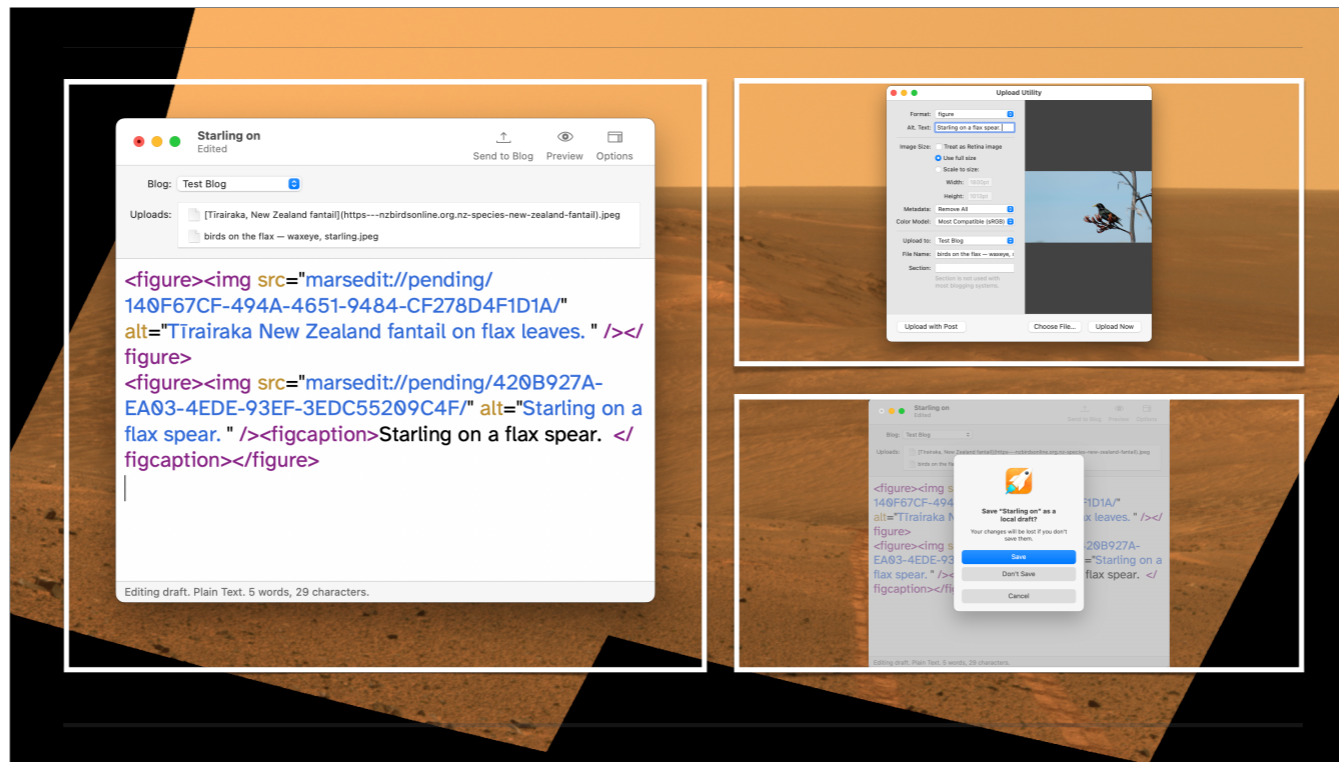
Starling on
Edited

Send to Blog Preview Options

Blog: Test Blog

Uploads: [Tīrairaka, New Zealand fantail](https---nzbirdsonline.org.nz-species-new-zealand-fantail).jpeg
birds on the flax — waxeye, starling.jpeg

<figure><img src="marsedit://pending/140F67CF-494A-4651-9484-CF278D4F1D1A/" alt="Tīrairaka New Zealand fantail on flax leaves. " /></figure>
<figure><img src="marsedit://pending/420B927A-EA03-4EDE-93EF-3EDC55209C4F/" alt="Starling on a flax spear. " /><figcaption>Starling on a flax spear. </figcaption></figure>

Editing draft. Plain Text. 5 words, 29 characters.

Upload Utility

Format: figure
Alt. Text: Starling on a flax spear.
Image Size: Treat as Retina image
Use full size
Scale to size:
Width: 1600px
Height: 1012px
Metadata: Remove All
Color Model: Most Compatible (sRGB)
Upload to: Test Blog
File Name: birds on the flax — waxeye, s
Section:
Section is not used with most blogging systems.

Upload with Post Choose File... Upload Now

Starling on
Edited
Send to Blog Preview Options
Blog: Test Blog
Uploads: [Tīrairaka, New Zealand fantail](https---nzbirdsonline.org.nz-species-new-zealand-fantail).jpeg
birds on the fla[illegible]

<figure><img s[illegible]
140F67CF-494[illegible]1D1A/"
alt="Tīrairaka N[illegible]ax leaves. " /></figure>
<figure><img s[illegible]20B927A-
EA03-4EDE-93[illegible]"Starling on a
flax spear. " /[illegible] flax spear. </
figcaption></fi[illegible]

Save "Starling on" as a local draft?
Your changes will be lost if you don't save them.
Save
Don't Save
Cancel

Editing draft. Plain Text. 5 words, 29 characters.